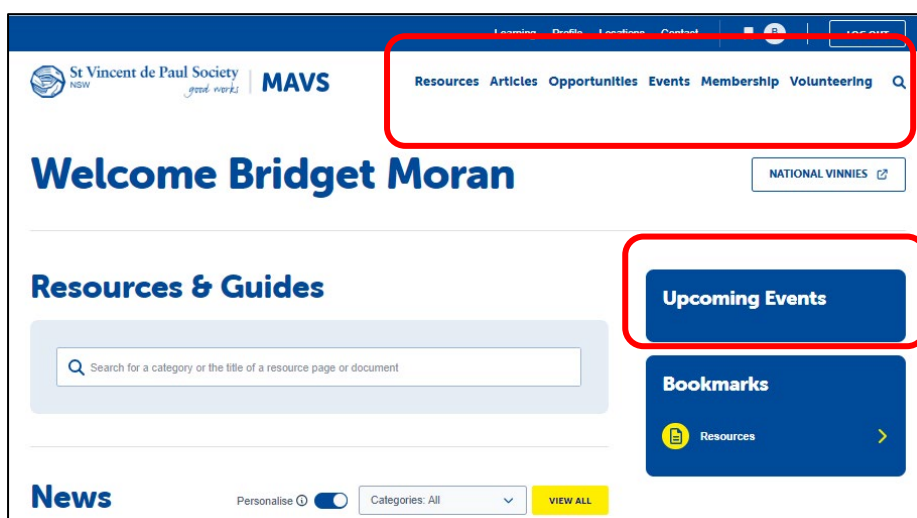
Learning Profile Locations Contact B LOG OUT

St Vincent de Paul Society NSW good works | MAVS

Resources Articles Opportunities Events Membership Volunteering

Welcome Bridget Moran

NATIONAL VINNIES

Resources & Guides

Search for a category or the title of a resource page or document

Upcoming Events

Bookmarks

Resources

News

Personalise ⓘ

Categories: All

VIEW ALL